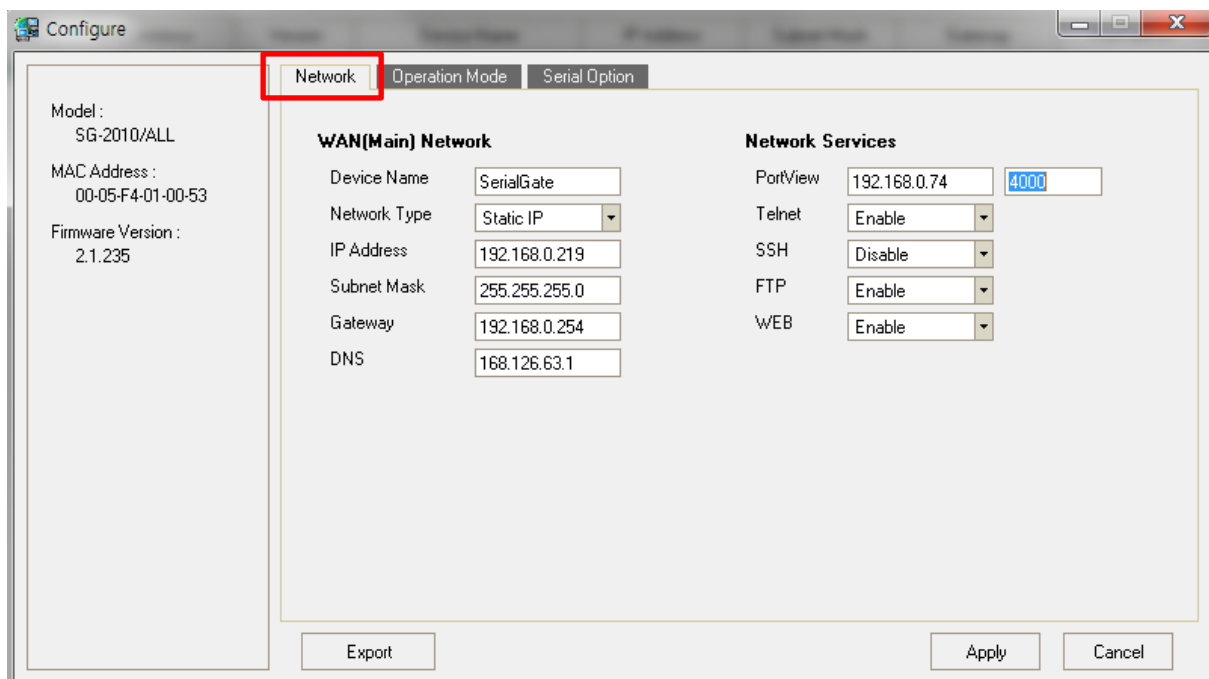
Configure

Model :
SG-2010/ALL

MAC Address :
00-05-F4-01-00-53

Firmware Version :
2.1.235

Network | Operation Mode | Serial Option

WAN(Main) Network

Device Name SerialGate
Network Type Static IP
IP Address 192.168.0.219
Subnet Mask 255.255.255.0
Gateway 192.168.0.254
DNS 168.126.63.1

Network Services

PortView 192.168.0.74 4000
Telnet Enable
SSH Disable
FTP Enable
WEB Enable

Export

Apply

Cancel